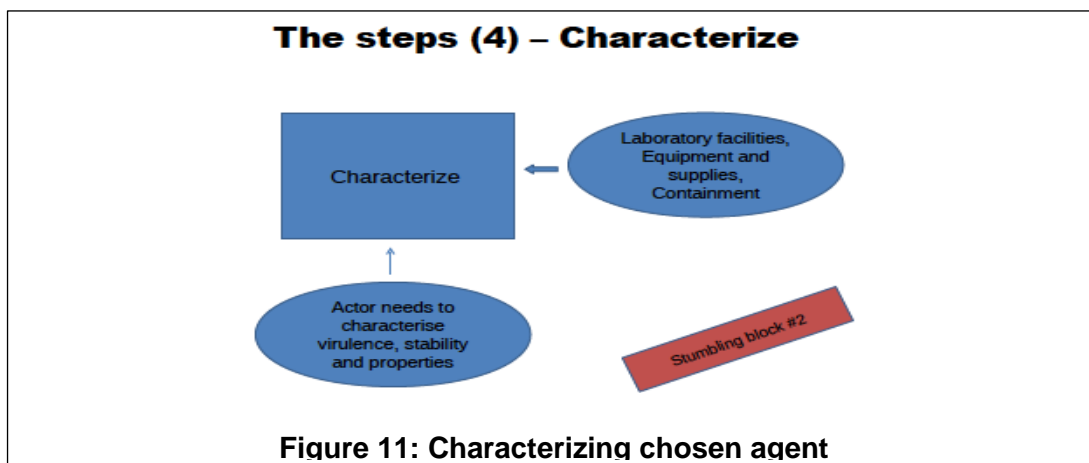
The steps (4) – Characterize

Characterize

Laboratory facilities, Equipment and supplies, Containment

Actor needs to characterise virulence, stability and properties

Stumbling block #2

Figure 11: Characterizing chosen agent